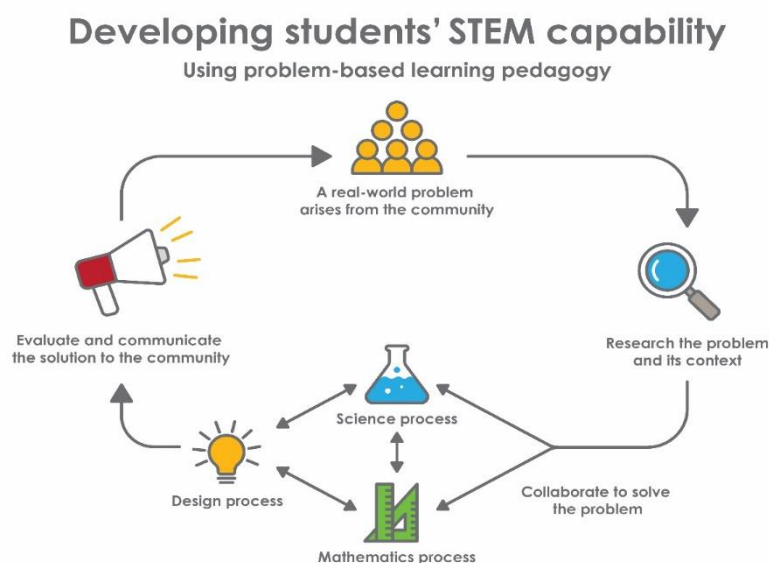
Developing students' STEM capability

Using problem-based learning pedagogy

A real-world problem arises from the community

Research the problem and its context

Evaluate and communicate the solution to the community

Science process

Design process

Collaborate to solve the problem

Mathematics process